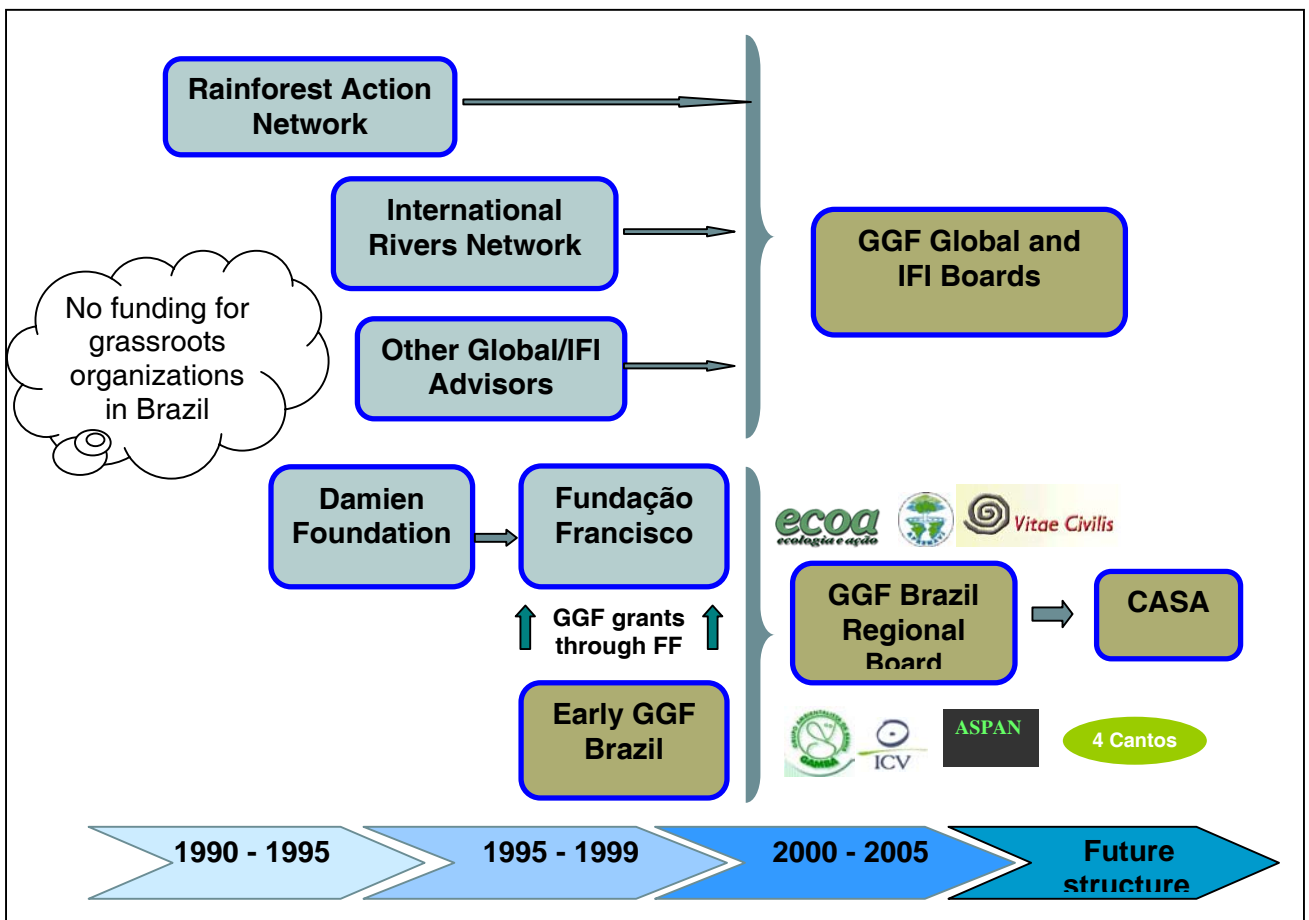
Rainforest Action Network

International Rivers Network

Other Global/IFI Advisors

GGF Global and IFI Boards

No funding for grassroots organizations in Brazil

Damien Foundation

Fundação Francisco

GGF grants through FF

Early GGF Brazil

ecoa ecologia e ação

Vitae Civilis

GGF Brazil Regional Board

CASA

GAMBA

ICV

ASPAN

4 Cantos

1990 - 1995

1995 - 1999

2000 - 2005

Future structure